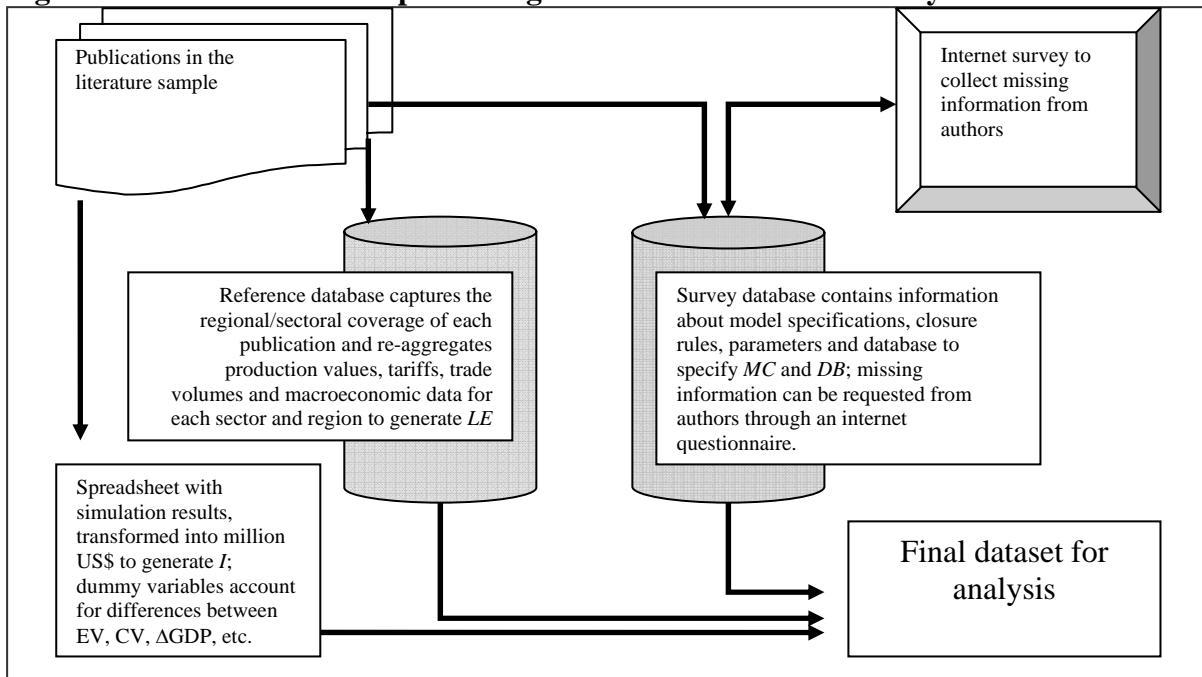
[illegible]

Publications in the literature sample

Internet survey to collect missing information from authors

Reference database captures the regional/sectoral coverage of each publication and re-aggregates production values, tariffs, trade volumes and macroeconomic data for each sector and region to generate *LE*

Survey database contains information about model specifications, closure rules, parameters and database to specify *MC* and *DB*; missing information can be requested from authors through an internet questionnaire.

Spreadsheet with simulation results, transformed into million US$ to generate *I*; dummy variables account for differences between EV, CV, ΔGDP, etc.

Final dataset for analysis